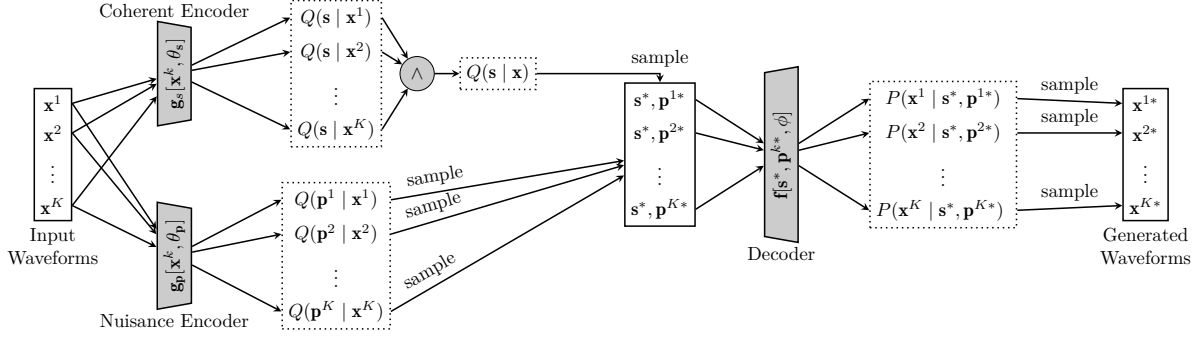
Coherent Encoder

$\mathbf{g}_s[\mathbf{x}^k, \theta_s]$

$Q(\mathbf{s} \mid \mathbf{x}^1)$
$Q(\mathbf{s} \mid \mathbf{x}^2)$
$\vdots$
$Q(\mathbf{s} \mid \mathbf{x}^K)$

$\wedge$

$Q(\mathbf{s} \mid \mathbf{x})$

sample

$\mathbf{x}^1$
$\mathbf{x}^2$
$\vdots$
$\mathbf{x}^K$

Input Waveforms

$\mathbf{g}_\mathbf{p}[\mathbf{x}^k, \theta_\mathbf{p}]$

Nuisance Encoder

$Q(\mathbf{p}^1 \mid \mathbf{x}^1)$
$Q(\mathbf{p}^2 \mid \mathbf{x}^2)$
$\vdots$
$Q(\mathbf{p}^K \mid \mathbf{x}^K)$

sample
sample
sample

$\mathbf{s}^*, \mathbf{p}^{1*}$
$\mathbf{s}^*, \mathbf{p}^{2*}$
$\vdots$
$\mathbf{s}^*, \mathbf{p}^{K*}$

$\mathbf{f}[\mathbf{s}^*, \mathbf{p}^{k*}, \phi]$

Decoder

$P(\mathbf{x}^1 \mid \mathbf{s}^*, \mathbf{p}^{1*})$
$P(\mathbf{x}^2 \mid \mathbf{s}^*, \mathbf{p}^{2*})$
$\vdots$
$P(\mathbf{x}^K \mid \mathbf{s}^*, \mathbf{p}^{K*})$

sample
sample
sample

$\mathbf{x}^{1*}$
$\mathbf{x}^{2*}$
$\vdots$
$\mathbf{x}^{K*}$

Generated Waveforms